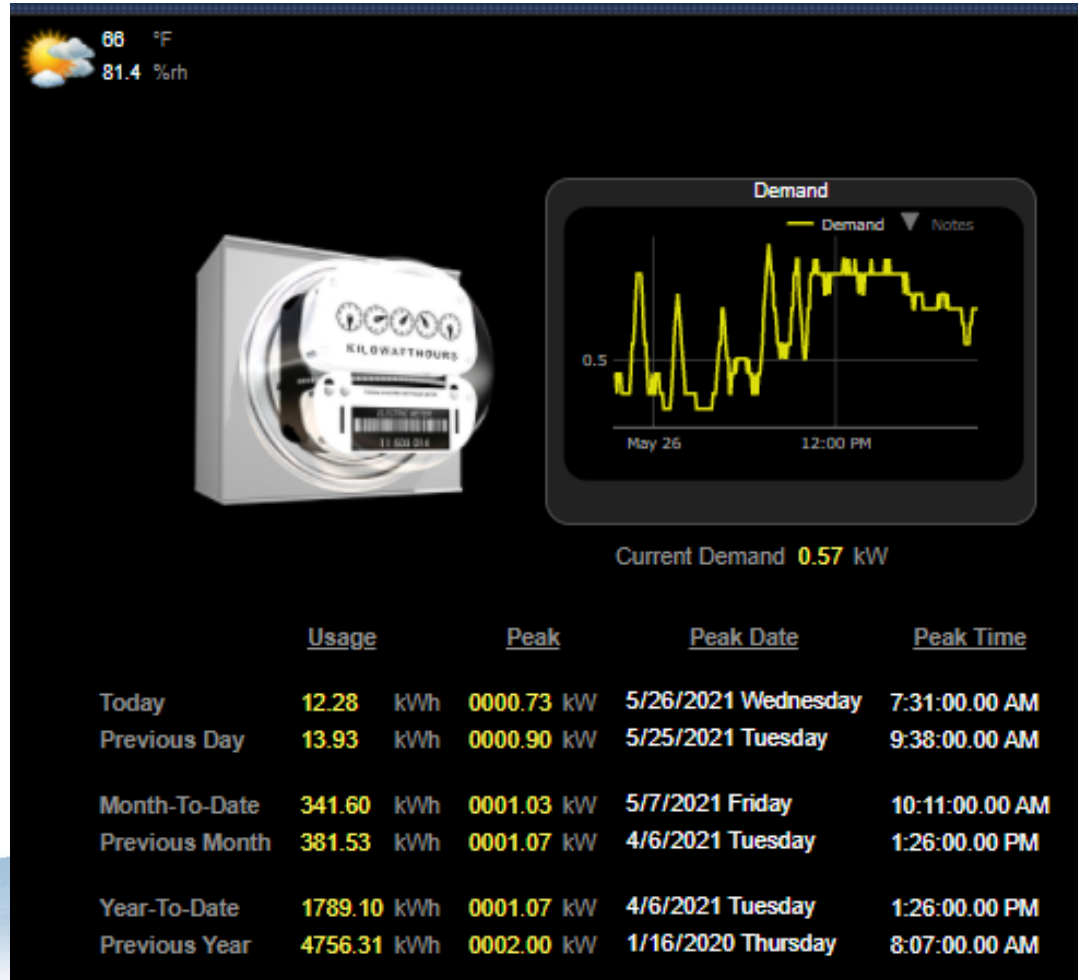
66 °F
81.4 %rh

KILOWATTHOURS
11 600 014

Demand
Demand Notes
0.5
May 26 12:00 PM

Current Demand 0.57 kW

| | Usage | | Peak | | Peak Date | Peak Time |
|---|---|---|---|---|---|---|
| Today | 12.28 | kWh | 0000.73 | kW | 5/26/2021 Wednesday | 7:31:00.00 AM |
| Previous Day | 13.93 | kWh | 0000.90 | kW | 5/25/2021 Tuesday | 9:38:00.00 AM |
| Month-To-Date | 341.60 | kWh | 0001.03 | kW | 5/7/2021 Friday | 10:11:00.00 AM |
| Previous Month | 381.53 | kWh | 0001.07 | kW | 4/6/2021 Tuesday | 1:26:00.00 PM |
| Year-To-Date | 1789.10 | kWh | 0001.07 | kW | 4/6/2021 Tuesday | 1:26:00.00 PM |
| Previous Year | 4756.31 | kWh | 0002.00 | kW | 1/16/2020 Thursday | 8:07:00.00 AM |